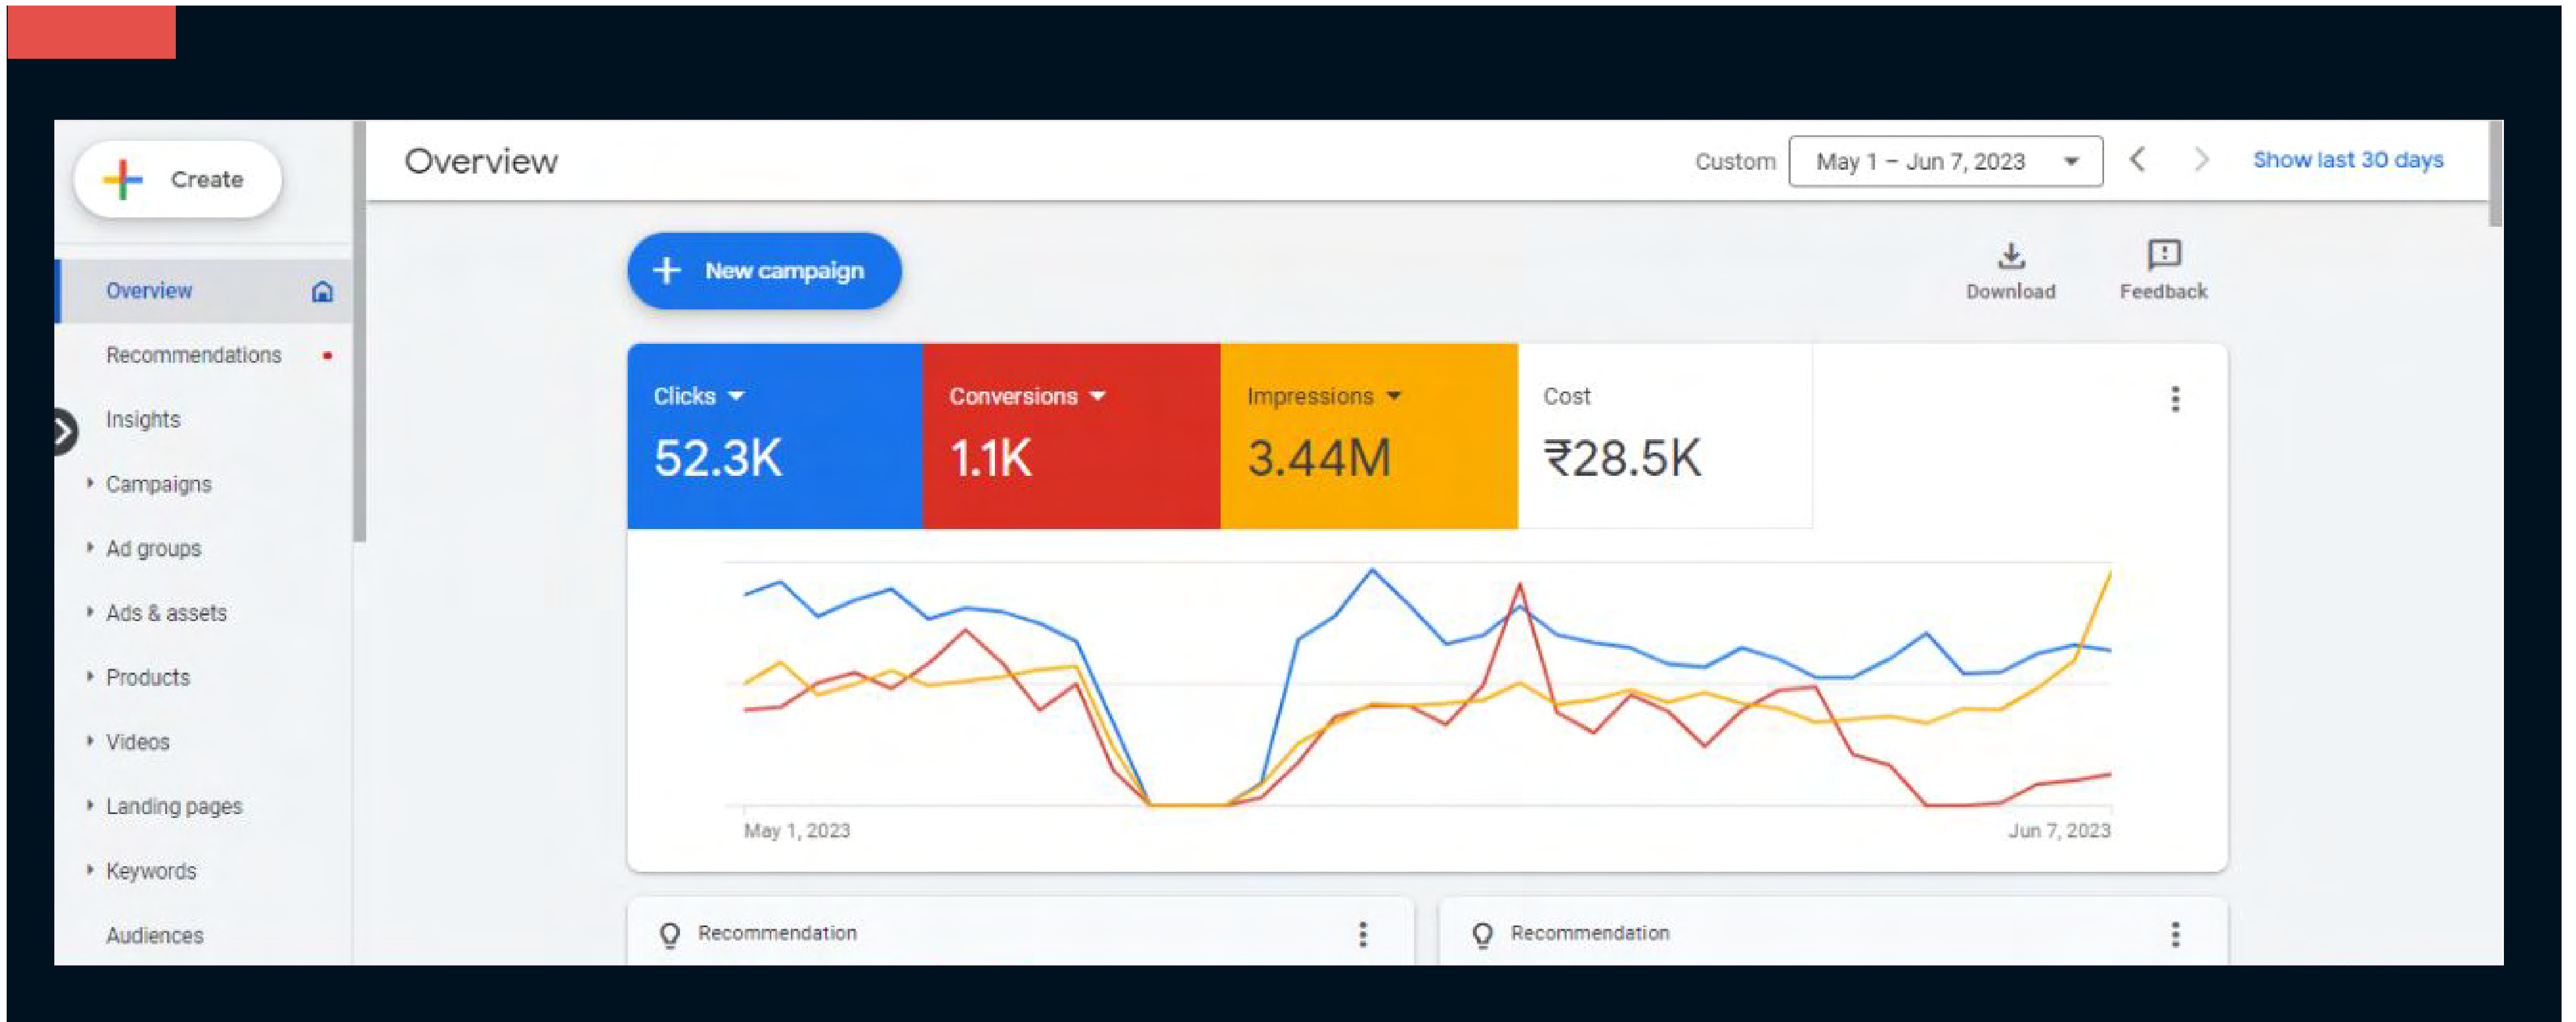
Create

Overview

Recommendations

Insights

Campaigns

Ad groups

Ads & assets

Products

Videos

Landing pages

Keywords

Audiences

Overview

Custom May 1 – Jun 7, 2023

Show last 30 days

New campaign

Download

Feedback

| Clicks | Conversions | Impressions | Cost |
|---|---|---|---|
| 52.3K | 1.1K | 3.44M | ₹28.5K |

May 1, 2023

Jun 7, 2023

Recommendation

Recommendation